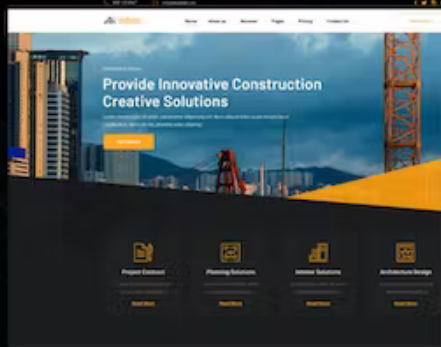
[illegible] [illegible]

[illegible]

Home About us Services Pages Pricing Contact Us

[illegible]

Provide Innovative Construction Creative Solutions

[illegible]

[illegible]

Project Contract

Planning Solutions

Interior Solutions

Architecture Design

Read More

Read More

Read More

Read More